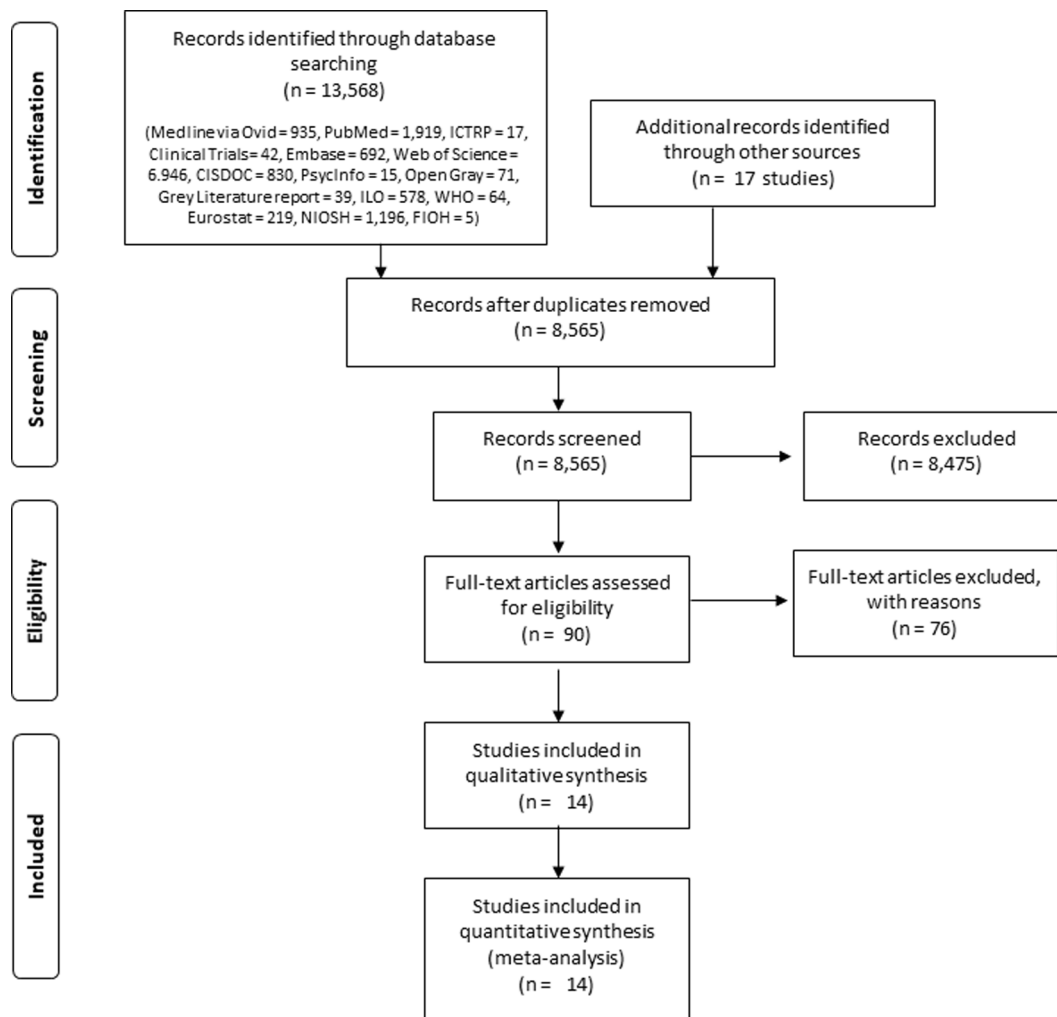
Identification

Records identified through database searching
(n = 13,568)

(Medline via Ovid = 935, PubMed = 1,919, ICTRP = 17, Clinical Trials = 42, Embase = 692, Web of Science = 6.946, CISDOC = 830, PsycInfo = 15, Open Gray = 71, Grey Literature report = 39, ILO = 578, WHO = 64, Eurostat = 219, NIOSH = 1,196, FIOH = 5)

Additional records identified through other sources
(n = 17 studies)

Screening

Records after duplicates removed
(n = 8,565)

Records screened
(n = 8,565)

Records excluded
(n = 8,475)

Eligibility

Full-text articles assessed for eligibility
(n = 90)

Full-text articles excluded, with reasons
(n = 76)

Included

Studies included in qualitative synthesis
(n = 14)

Studies included in quantitative synthesis (meta-analysis)
(n = 14)